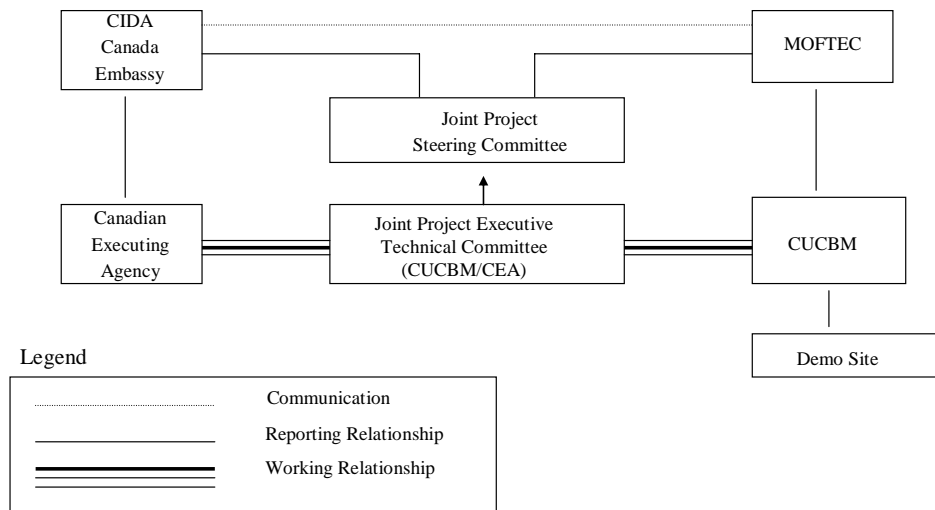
CIDA
Canada
Embassy

MOFTEC

Joint Project
Steering Committee

Canadian
Executing
Agency

Joint Project Executive
Technical Committee
(CUCBM/CEA)

CUCBM

Demo Site

Legend

Communication

Reporting Relationship

Working Relationship